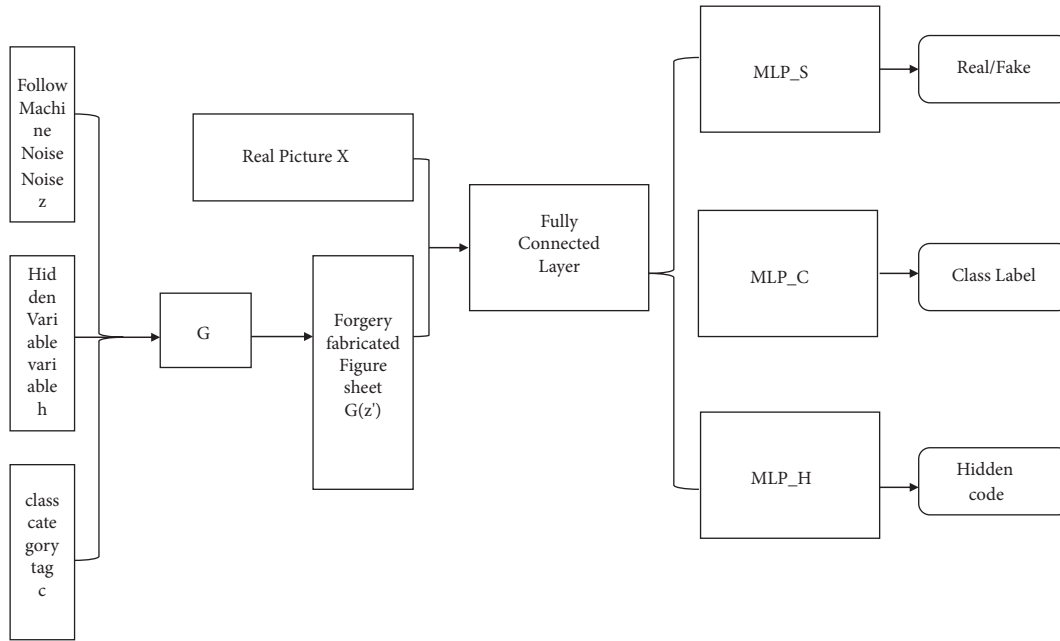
Follow Machine Noise Noise z

Hidden Variable variable h

class category tag c

G

Real Picture X

Forgery fabricated Figure sheet G(z')

Fully Connected Layer

MLP_S

Real/Fake

MLP_C

Class Label

MLP_H

Hidden code